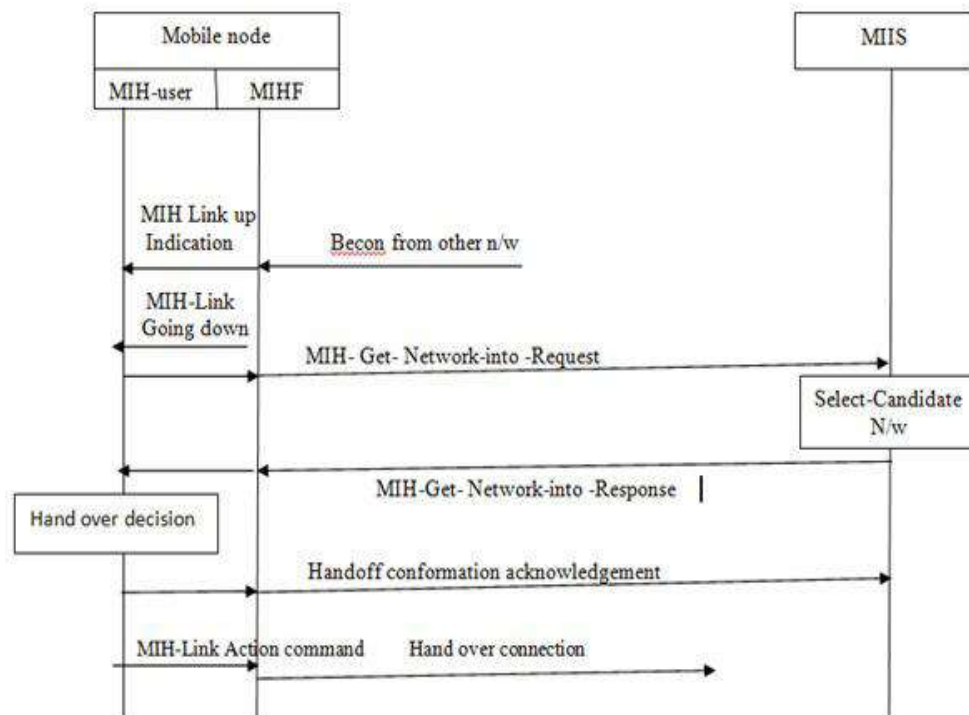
Mobile node

MIIS

MIH-user

MIHF

MIH Link up Indication

Becon from other n/w

MIH-Link Going down

MIH- Get- Network-into -Request

Select-Candidate N/w

MIH-Get- Network-into -Response

Hand over decision

Handoff conformation acknowledgement

MIH-Link Action command

Hand over connection